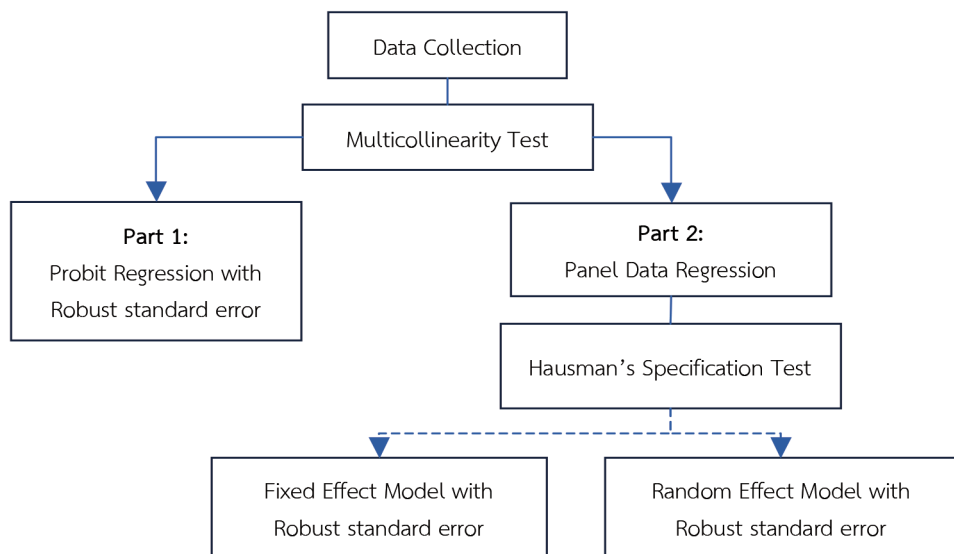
Data Collection

Multicollinearity Test

**Part 1:**
Probit Regression with Robust standard error

**Part 2:**
Panel Data Regression

Hausman’s Specification Test

Fixed Effect Model with Robust standard error

Random Effect Model with Robust standard error